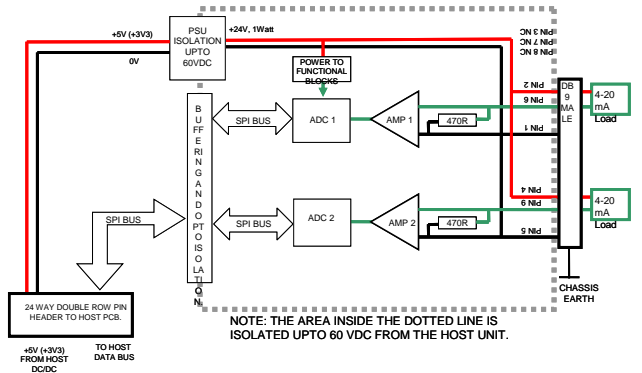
+5V (+3V3)

PSU ISOLATION UPTO 60VDC

+24V, 1Watt

PIN 3 NC
PIN 7 NC
PIN 8 NC

0V

POWER TO FUNCTIONAL BLOCKS

PIN 2
PIN 6

DB 9 MALE

4-20 mA Load

B U F F E R I N G A N D O P T O I S O L A T I O N

SPI BUS

ADC 1

AMP 1

470R

PIN 1

PIN 4
PIN 9

4-20 mA Load

SPI BUS

SPI BUS

ADC 2

AMP 2

470R

PIN 5

CHASSIS EARTH

24 WAY DOUBLE ROW PIN HEADER TO HOST PCB.

+5V (+3V3) FROM HOST DC/DC

TO HOST DATA BUS

NOTE: THE AREA INSIDE THE DOTTED LINE IS ISOLATED UPTO 60 VDC FROM THE HOST UNIT.